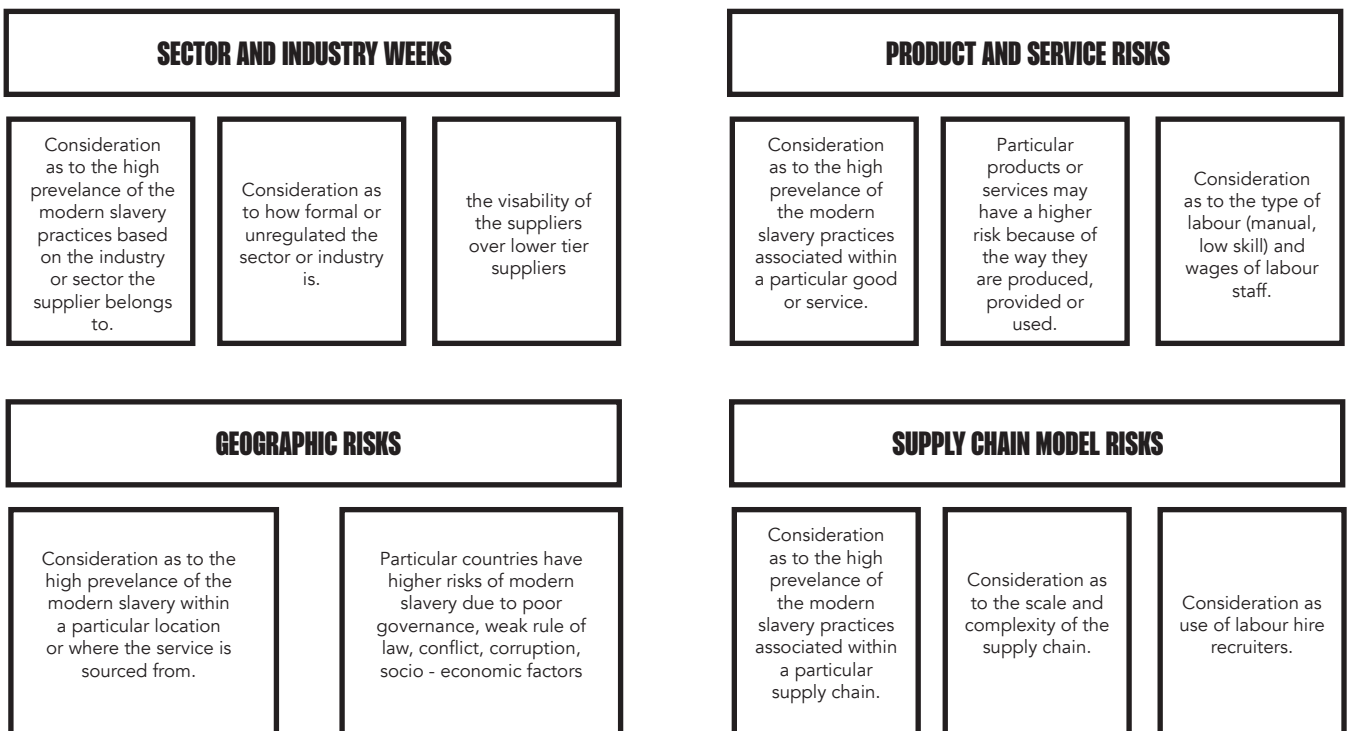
SECTOR AND INDUSTRY WEEKS

Consideration as to the high prevelance of the modern slavery practices based on the industry or sector the supplier belongs to.

Consideration as to how formal or unregulated the sector or industry is.

the visability of the suppliers over lower tier suppliers

PRODUCT AND SERVICE RISKS

Consideration as to the high prevelance of the modern slavery practices associated within a particular good or service.

Particular products or services may have a higher risk because of the way they are produced, provided or used.

Consideration as to the type of labour (manual, low skill) and wages of labour staff.

GEOGRAPHIC RISKS

Consideration as to the high prevelance of the modern slavery within a particular location or where the service is sourced from.

Particular countries have higher risks of modern slavery due to poor governance, weak rule of law, conflict, corruption, socio - economic factors

SUPPLY CHAIN MODEL RISKS

Consideration as to the high prevelance of the modern slavery practices associated within a particular supply chain.

Consideration as to the scale and complexity of the supply chain.

Consideration as use of labour hire recruiters.